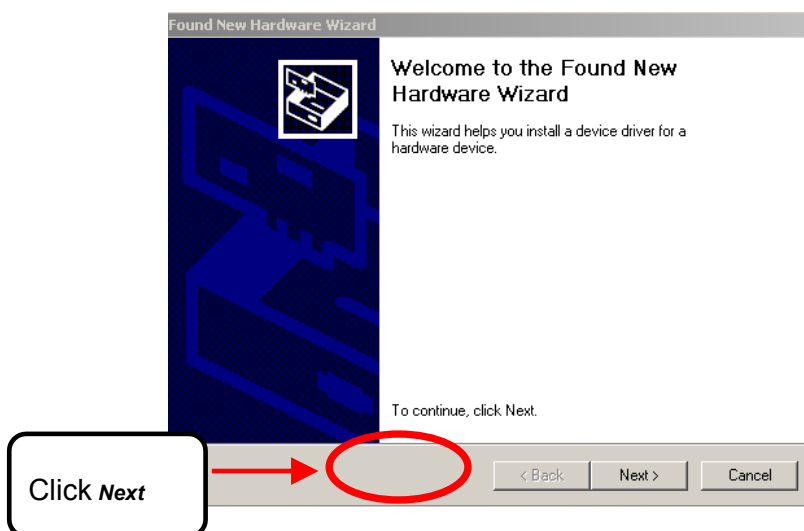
Found New Hardware Wizard

Welcome to the Found New Hardware Wizard

This wizard helps you install a device driver for a hardware device.

To continue, click Next.

Click ***Next***

< Back
Next >
Cancel